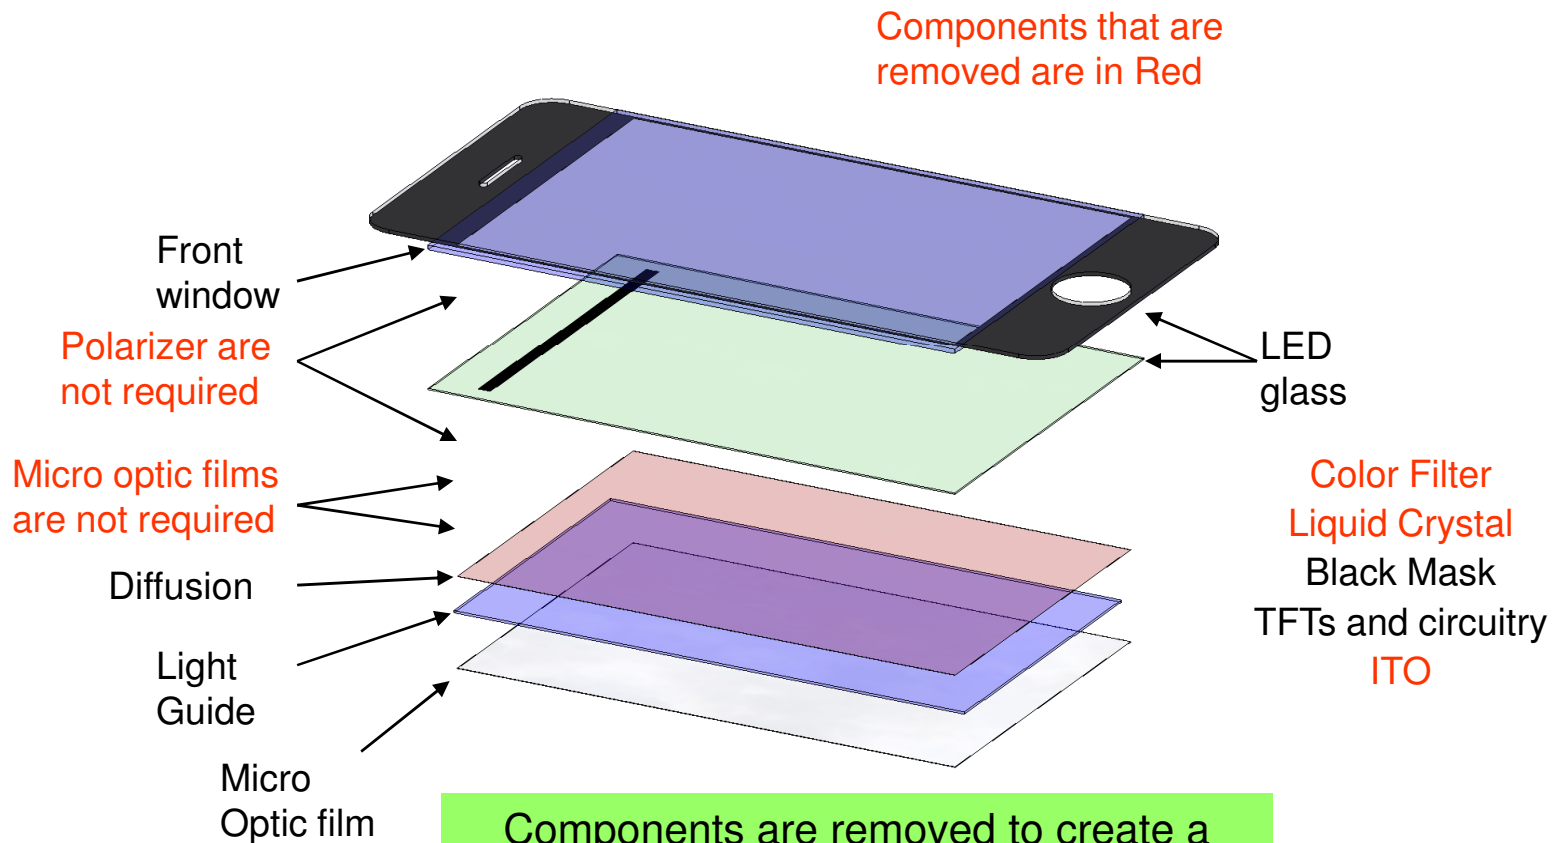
Components that are removed are in Red

Front window

Polarizer are not required

Micro optic films are not required

Diffusion

Light Guide

Micro Optic film

LED glass

Color Filter
Liquid Crystal
Black Mask
TFTs and circuitry
ITO

Components are removed to create a